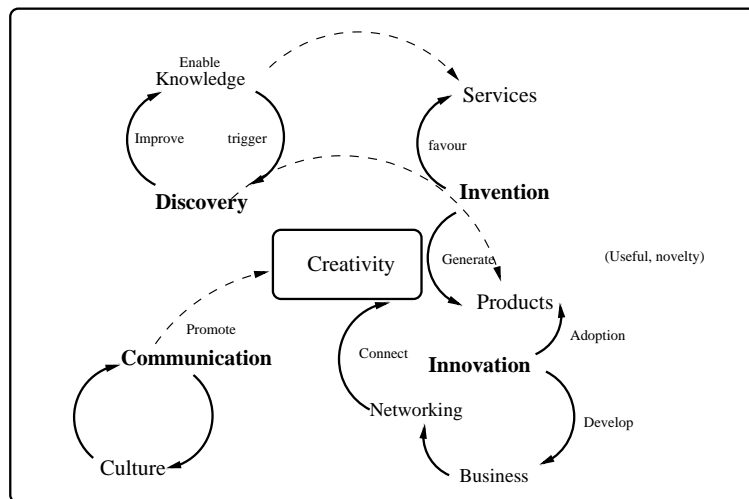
Enable
Knowledge

Services

Improve

trigger

favour

Discovery

Invention

Creativity

Generate

(Useful, novelty)

Products

Promote

Adoption

Communication

Connect

Innovation

Networking

Develop

Culture

Business